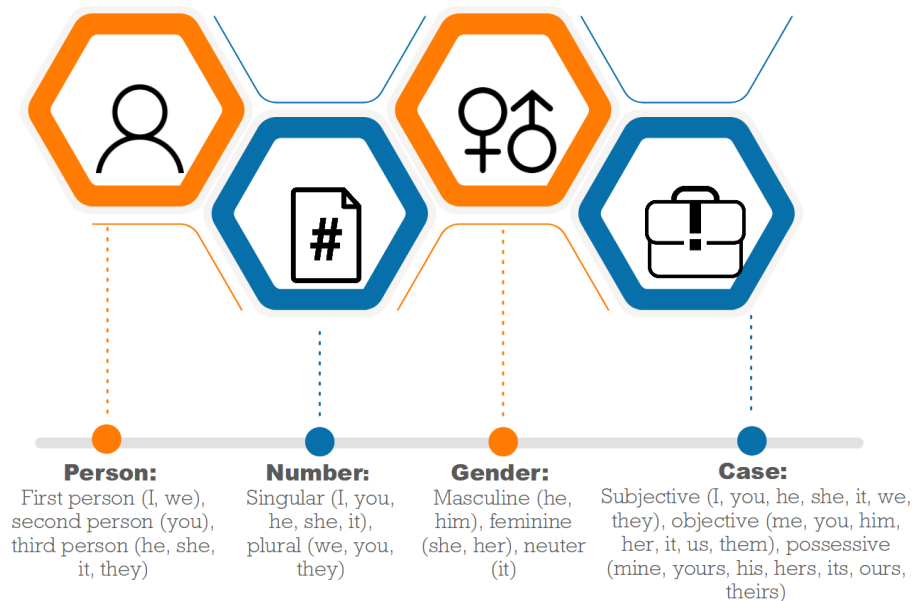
#

Person:
First person (I, we), second person (you), third person (he, she, it, they)

Number:
Singular (I, you, he, she, it), plural (we, you, they)

Gender:
Masculine (he, him), feminine (she, her), neuter (it)

Case:
Subjective (I, you, he, she, it, we, they), objective (me, you, him, her, it, us, them), possessive (mine, yours, his, hers, its, ours, theirs)